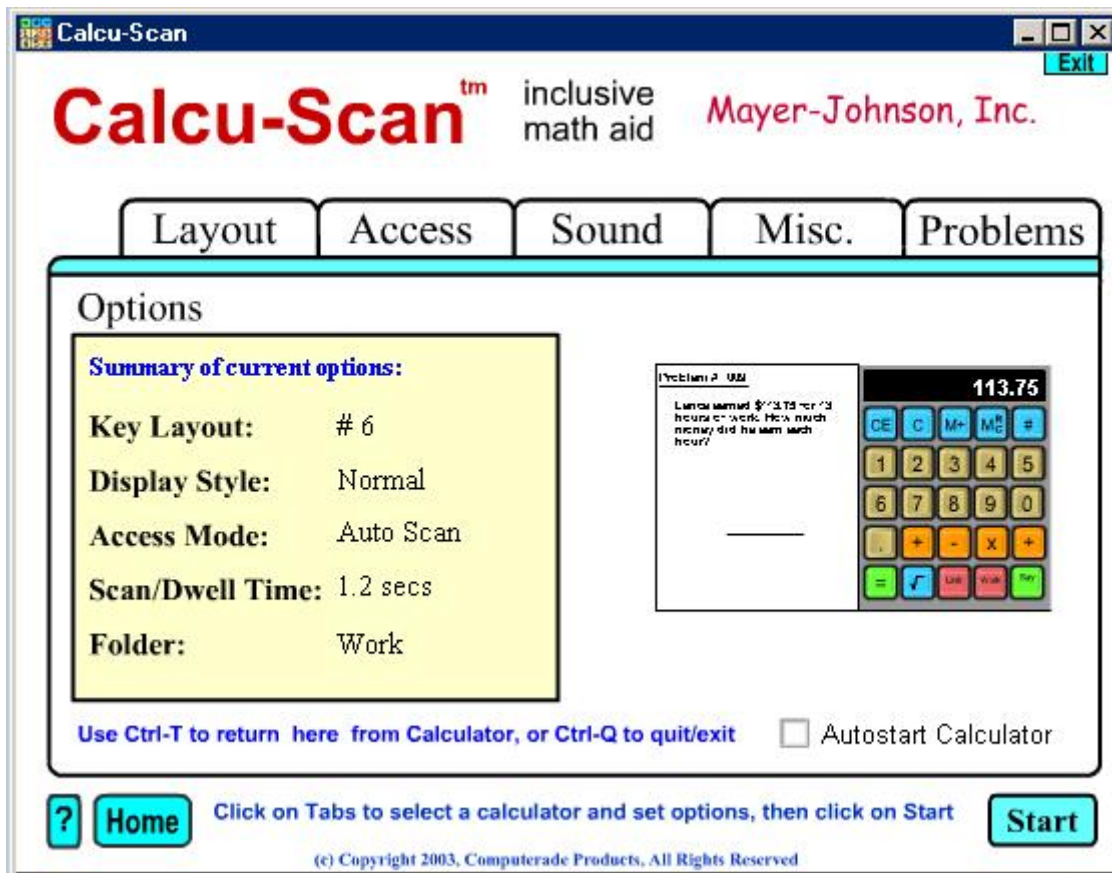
Calcu-Scan

Exit

Calcu-Scan$^{tm}$ inclusive math aid Mayer-Johnson, Inc.

Layout | Access | Sound | Misc. | Problems

Options

Summary of current options:

Key Layout: # 6

Display Style: Normal

Access Mode: Auto Scan

Scan/Dwell Time: 1.2 secs

Folder: Work

Problem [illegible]

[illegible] earned $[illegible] for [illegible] hours of work. How much money did he earn each hour?

113.75

CE C M+ M$^R_C$ #

1 2 3 4 5

6 7 8 9 0

. + - x ÷

= √ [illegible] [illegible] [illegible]

Use Ctrl-T to return here from Calculator, or Ctrl-Q to quit/exit

Autostart Calculator

?

Home

Click on Tabs to select a calculator and set options, then click on Start

Start

(c) Copyright 2003, Computerade Products, All Rights Reserved